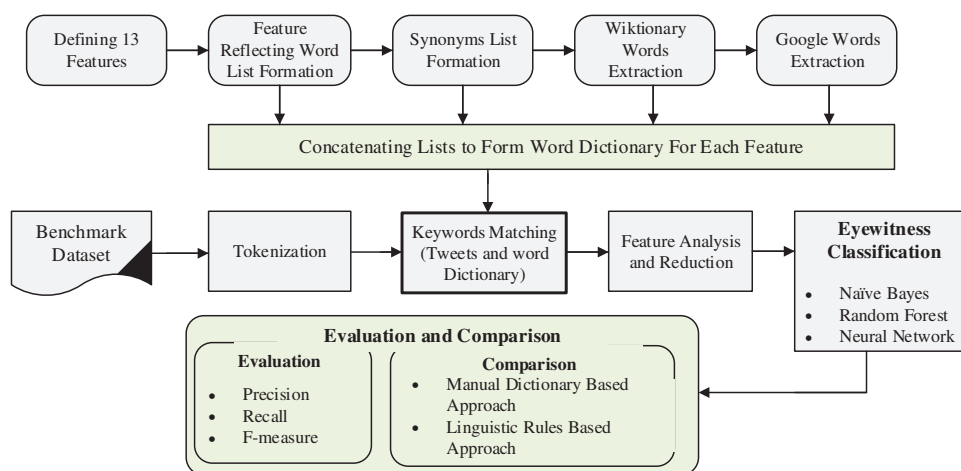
Defining 13 Features

Feature Reflecting Word List Formation

Synonyms List Formation

Wiktionary Words Extraction

Google Words Extraction

Concatenating Lists to Form Word Dictionary For Each Feature

Benchmark Dataset

Tokenization

Keywords Matching (Tweets and word Dictionary)

Feature Analysis and Reduction

Eyewitness Classification

- Naïve Bayes
- Random Forest
- Neural Network

Evaluation and Comparison

Evaluation

- Precision
- Recall
- F-measure

Comparison

- Manual Dictionary Based Approach
- Linguistic Rules Based Approach